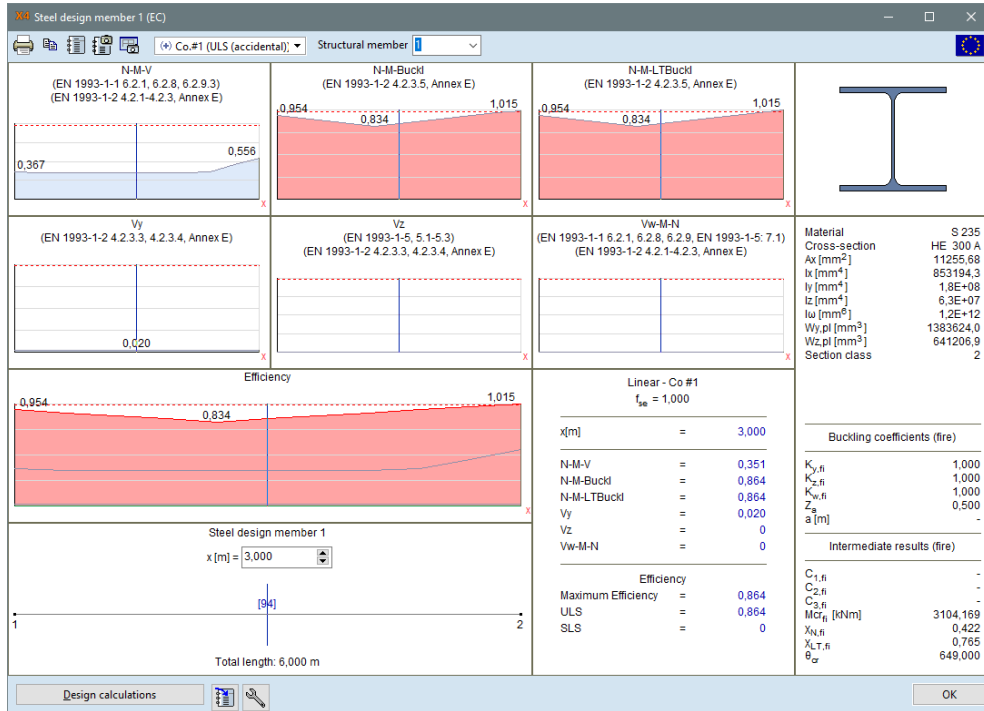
Steel design member 1 (EC)

(+) Co.#1 (ULS (accidental)) ▾ Structural member 1

N-M-V
(EN 1993-1-1 6.2.1, 6.2.8, 6.2.9.3)
(EN 1993-1-2 4.2.1-4.2.3, Annex E)

0,367
0,556
x

N-M-Buckl
(EN 1993-1-2 4.2.3.5, Annex E)

0,954
0,834
1,015
x

N-M-LTBuckl
(EN 1993-1-2 4.2.3.5, Annex E)

0,954
0,834
1,015
x

Vy
(EN 1993-1-2 4.2.3.3, 4.2.3.4, Annex E)

0,020
x

Vz
(EN 1993-1-5, 5.1-5.3)
(EN 1993-1-2 4.2.3.3, 4.2.3.4, Annex E)

x

Vw-M-N
(EN 1993-1-1 6.2.1, 6.2.8, 6.2.9, EN 1993-1-5: 7.1)
(EN 1993-1-2 4.2.1-4.2.3, Annex E)

x

| | |
|---|---|
| Material | S 235 |
| Cross-section | HE 300 A |
| Ax [mm$^2$] | 11255,68 |
| Ix [mm$^4$] | 853194,3 |
| Iy [mm$^4$] | 1,8E+08 |
| Iz [mm$^4$] | 6,3E+07 |
| Iω [mm$^6$] | 1,2E+12 |
| Wy,pl [mm$^3$] | 1383624,0 |
| Wz,pl [mm$^3$] | 641206,9 |
| Section class | 2 |

Efficiency

0,954
0,834
1,015
x

Linear - Co #1
$f_{se}$ = 1,000

| | | |
|---|---|---|
| x[m] | = | 3,000 |
| N-M-V | = | 0,351 |
| N-M-Buckl | = | 0,864 |
| N-M-LTBuckl | = | 0,864 |
| Vy | = | 0,020 |
| Vz | = | 0 |
| Vw-M-N | = | 0 |

Efficiency

| | | |
|---|---|---|
| Maximum Efficiency | = | 0,864 |
| ULS | = | 0,864 |
| SLS | = | 0 |

Buckling coefficients (fire)

| | |
|---|---|
| $K_{y,fi}$ | 1,000 |
| $K_{z,fi}$ | 1,000 |
| $K_{w,fi}$ | 1,000 |
| $Z_a$ | 0,500 |
| a [m] | - |

Intermediate results (fire)

| | |
|---|---|
| $C_{1,fi}$ | - |
| $C_{2,fi}$ | - |
| $C_{3,fi}$ | - |
| $Mcr_{fi}$ [kNm] | 3104,169 |
| $\chi_{N,fi}$ | 0,422 |
| $\chi_{LT,fi}$ | 0,765 |
| $\theta_{cr}$ | 649,000 |

Steel design member 1

x [m] = 3,000

[94]
1
2

Total length: 6,000 m

Design calculations

OK